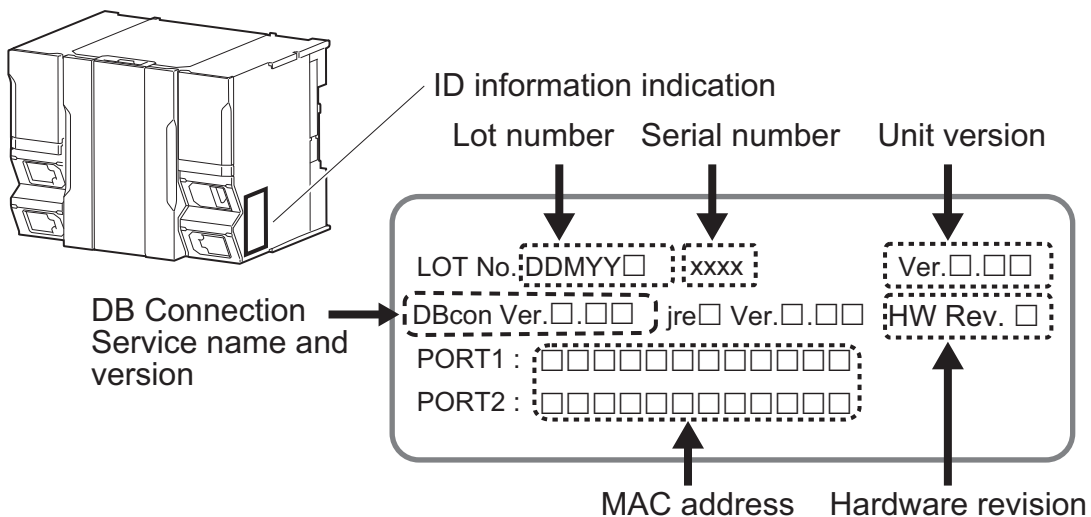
ID information indication

Lot number   Serial number   Unit version

LOT No. DDMYY□   xxxx   Ver.□.□□

DB Connection Service name and version

DBcon Ver.□.□□   jre□ Ver.□.□□   HW Rev. □

PORT1 : □□□□□□□□□□□□

PORT2 : □□□□□□□□□□□□

MAC address   Hardware revision